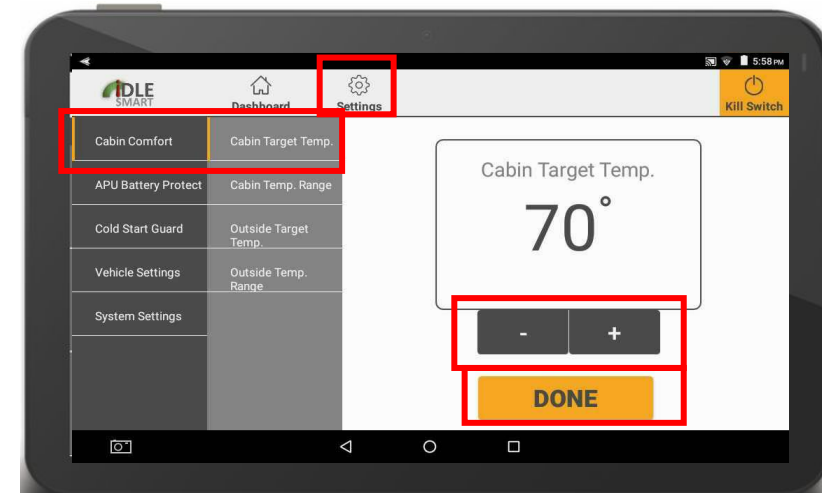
5:58 PM

IDLE SMART

Dashboard

Settings

Kill Switch

Cabin Comfort

APU Battery Protect

Cold Start Guard

Vehicle Settings

System Settings

Cabin Target Temp.

Cabin Temp. Range

Outside Target Temp.

Outside Temp. Range

Cabin Target Temp.

70°

-

+

DONE